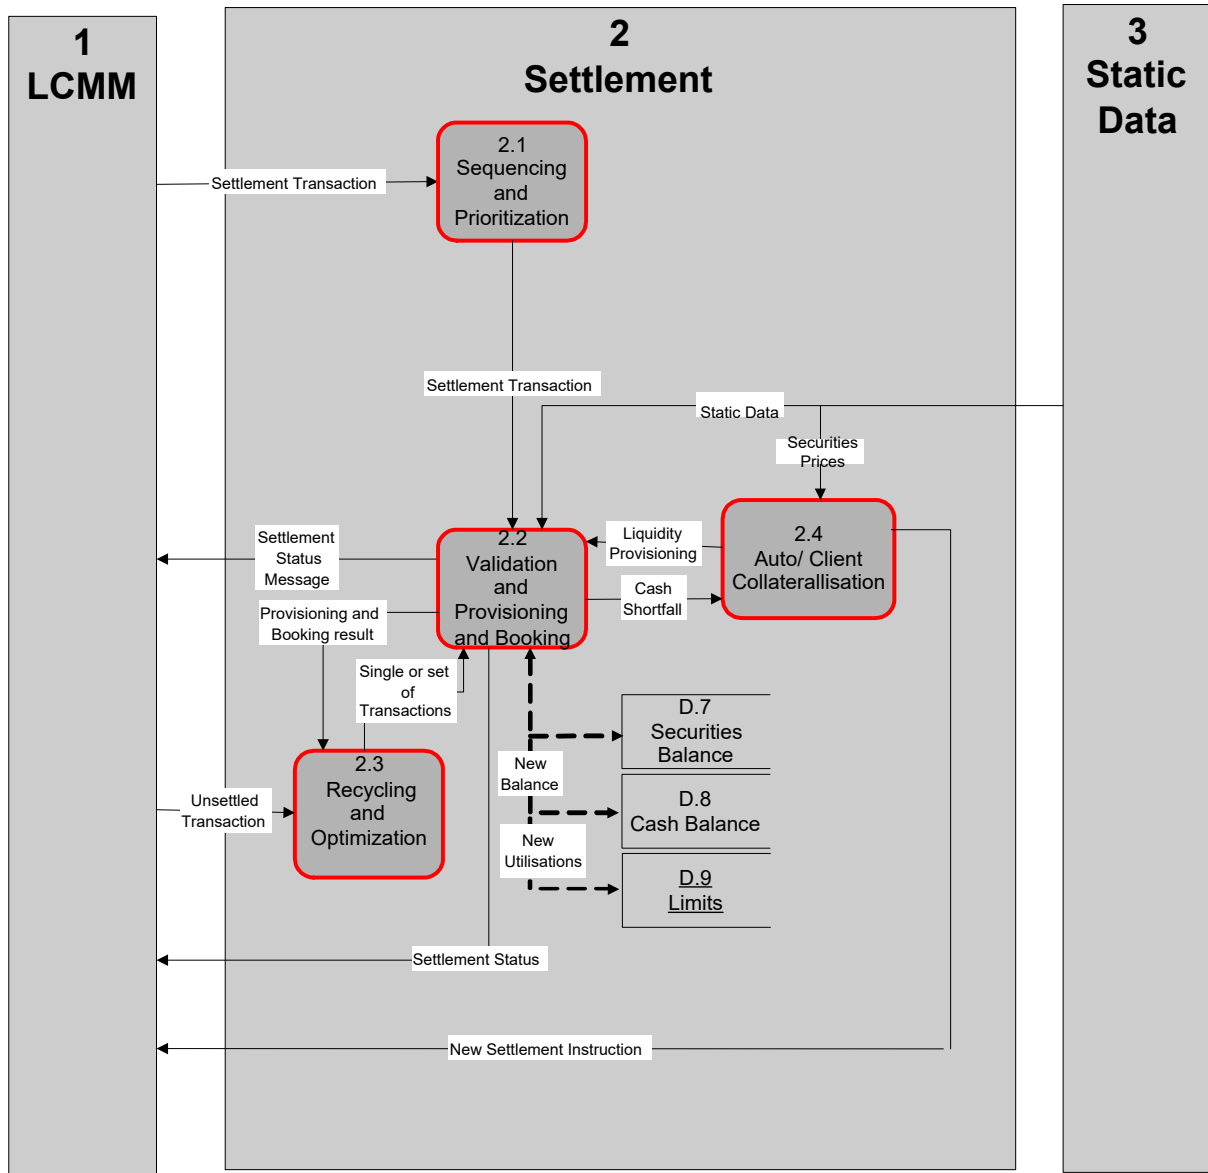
1
LCMM

2
Settlement

3
Static Data

Settlement Transaction

2.1
Sequencing and Prioritization

Settlement Transaction

Static Data

Securities Prices

Settlement Status Message

2.2
Validation and Provisioning and Booking

Liquidity Provisioning

2.4
Auto/ Client Collaterallisation

Cash Shortfall

Provisioning and Booking result

Single or set of Transactions

D.7
Securities Balance

2.3
Recycling and Optimization

New Balance

Unsettled Transaction

D.8
Cash Balance

New Utilisations

D.9
Limits

Settlement Status

New Settlement Instruction